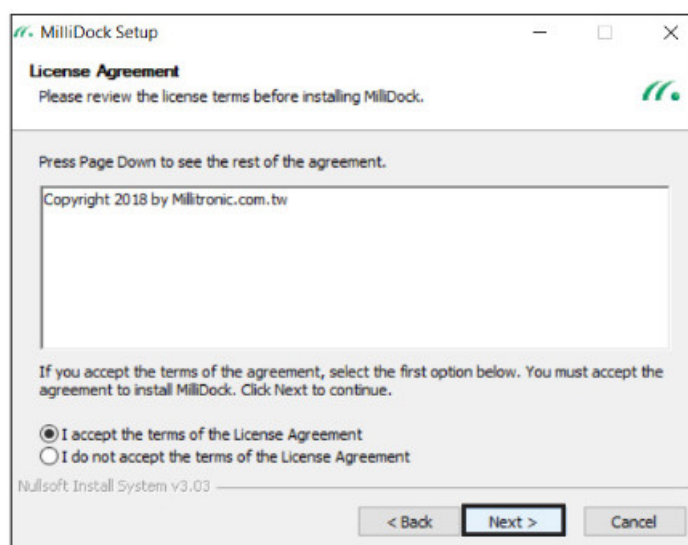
MilliDock Setup

License Agreement

Please review the license terms before installing MilliDock.

Press Page Down to see the rest of the agreement.

Copyright 2018 by Millitronic.com.tw

If you accept the terms of the agreement, select the first option below. You must accept the agreement to install MilliDock. Click Next to continue.

I accept the terms of the License Agreement

I do not accept the terms of the License Agreement

Nullsoft Install System v3.03

< Back

Next >

Cancel